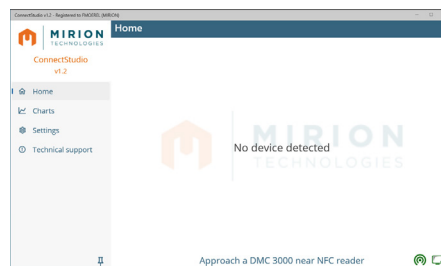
ConnectStudio v1.2 - Registered to FMOREL (MIRION)

MIRION TECHNOLOGIES

ConnectStudio
v1.2

Home
Charts
Settings
Technical support

Home

MIRION TECHNOLOGIES

No device detected

Approach a DMC 3000 near NFC reader